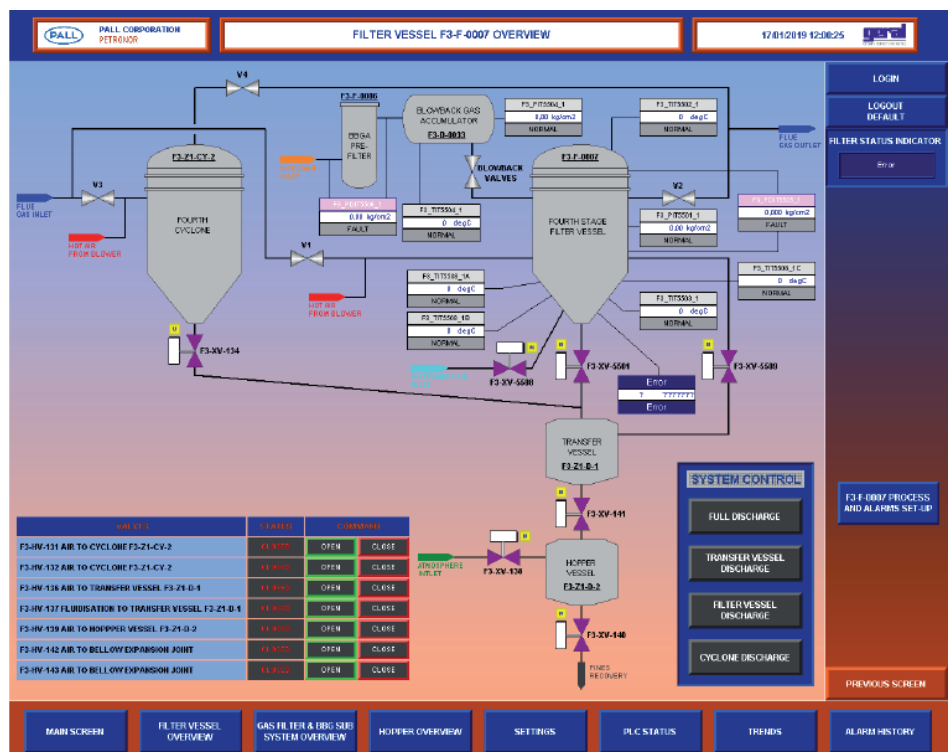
PALL

PALL CORPORATION
PETRONOR

FILTER VESSEL F3-F-0007 OVERVIEW

17/01/2019 12:08:25

LOGIN

LOGOUT
DEFAULT

FILTER STATUS INDICATOR

Error

V4

F3-F-0006

BBGA PRE-FILTER

BLOWBACK GAS ACCUMULATOR

F3-D-0033

F3_PIT5504_1
0,00 kg/cm2
NORMAL

F3_TIT5502_1
0 degC
NORMAL

FLUE GAS OUTLET

F3-Z1-CY-2

FOURTH CYCLONE

V3

FLUE GAS INLET

HOT AIR FROM BLOWER

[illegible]

F3_PDIT5500_1
0,00 kg/cm2
FAULT

F3_TIT5504_1
0 degC
NORMAL

BLOWBACK VALVES

F3-F-0007

FOURTH STAGE FILTER VESSEL

V2

F3_PIT5501_1
0,00 kg/cm2
NORMAL

F3_PDIT5502_1
0,000 kg/cm2
FAULT

V1

F3_TIT5500_1A
0 degC
NORMAL

F3_TIT5500_1C
0 degC
NORMAL

HOT AIR FROM BLOWER

F3_TIT5503_1
0 degC
NORMAL

F3_TIT5500_1B
0 degC
NORMAL

F3-XV-134

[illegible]

F3-XV-5500

F3-XV-5501

F3-XV-5503

Error
?
Error

TRANSFER VESSEL

F3-Z1-D-1

SYSTEM CONTROL

FULL DISCHARGE

TRANSFER VESSEL DISCHARGE

FILTER VESSEL DISCHARGE

CYCLONE DISCHARGE

F3-F-0007 PROCESS AND ALARMS SET-UP

F3-XV-141

| VALVE | STATUS | COMMAND | |
|---|---|---|---|
| F3-HV-131 AIR TO CYCLONE F3-Z1-CY-2 | CLOSED | OPEN | CLOSE |
| F3-HV-132 AIR TO CYCLONE F3-Z1-CY-2 | CLOSED | OPEN | CLOSE |
| F3-HV-136 AIR TO TRANSFER VESSEL F3-Z1-D-1 | CLOSED | OPEN | CLOSE |
| F3-HV-137 FLUIDISATION TO TRANSFER VESSEL F3-Z1-D-1 | CLOSED | OPEN | CLOSE |
| F3-HV-139 AIR TO HOPPPER VESSEL F3-Z1-D-2 | CLOSED | OPEN | CLOSE |
| F3-HV-142 AIR TO BELLOW EXPANSION JOINT | CLOSED | OPEN | CLOSE |
| F3-HV-143 AIR TO BELLOW EXPANSION JOINT | CLOSED | OPEN | CLOSE |

ATMOSPHERE INLET

F3-XV-138

HOPPER VESSEL

F3-Z1-D-2

F3-XV-140

FINES RECOVERY

PREVIOUS SCREEN

MAIN SCREEN | FILTER VESSEL OVERVIEW | GAS FILTER & BBG SUB SYSTEM OVERVIEW | HOPPER OVERVIEW | SETTINGS | PLC STATUS | TRENDS | ALARM HISTORY